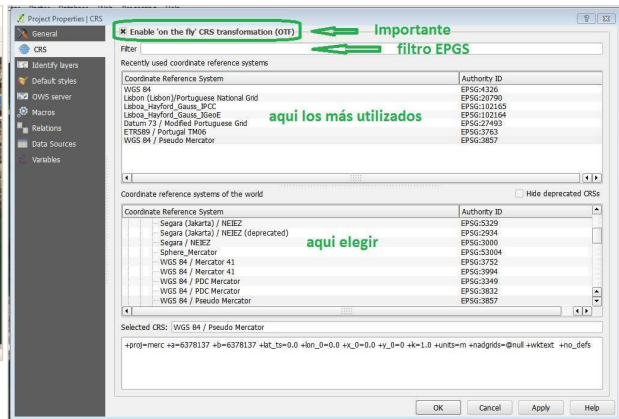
Project Properties | CRS

General
CRS
Identify layers
Default styles
OWS server
Macros
Relations
Data Sources
Variables

Enable 'on the fly' CRS transformation (OTF)
Importante
Filter
filtro EPGS
Recently used coordinate reference systems

| Coordinate Reference System | Authority ID |
|---|---|
| WGS 84 | EPSG:4326 |
| Lisbon (Lisbon)/Portuguese National Grid | EPSG:20790 |
| Lisboa_Hayford_Gauss_IPCC | EPSG:102165 |
| Lisboa_Hayford_Gauss_IGeoE | EPSG:102164 |
| Datum 73 / Modified Portuguese Grid | EPSG:27493 |
| ETRS89 / Portugal TM06 | EPSG:3763 |
| WGS 84 / Pseudo Mercator | EPSG:3857 |

aqui los más utilizados

Coordinate reference systems of the world
Hide deprecated CRSs

| Coordinate Reference System | Authority ID |
|---|---|
| Segara (Jakarta) / NEIEZ | EPSG:5329 |
| Segara (Jakarta) / NEIEZ (deprecated) | EPSG:2934 |
| Segara / NEIEZ | EPSG:3000 |
| Sphere_Mercator | EPSG:53004 |
| WGS 84 / Mercator 41 | EPSG:3752 |
| WGS 84 / Mercator 41 | EPSG:3994 |
| WGS 84 / PDC Mercator | EPSG:3349 |
| WGS 84 / PDC Mercator | EPSG:3832 |
| WGS 84 / Pseudo Mercator | EPSG:3857 |

aqui elegir

Selected CRS: WGS 84 / Pseudo Mercator

+proj=merc +a=6378137 +b=6378137 +lat_ts=0.0 +lon_0=0.0 +x_0=0.0 +y_0=0 +k=1.0 +units=m +nadgrids=@null +wktext +no_defs

OK Cancel Apply Help